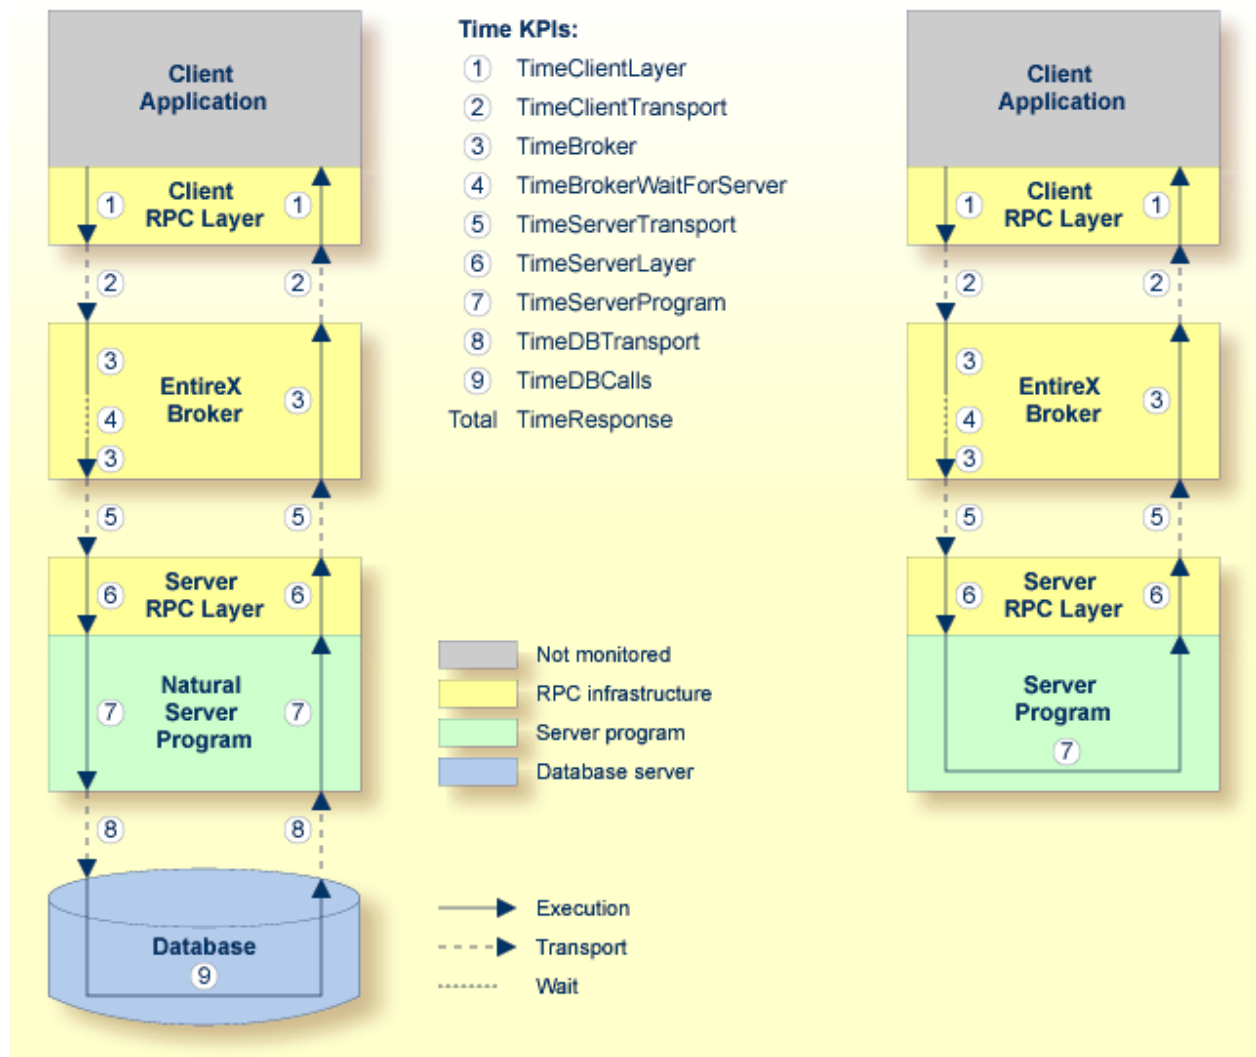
Client Application

Client RPC Layer
1 1

2 2

3
EntireX Broker
3
4
3

5 5

6
Server RPC Layer
6

7
Natural Server Program
7

8 8

Database
9

Time KPIs:
1 TimeClientLayer
2 TimeClientTransport
3 TimeBroker
4 TimeBrokerWaitForServer
5 TimeServerTransport
6 TimeServerLayer
7 TimeServerProgram
8 TimeDBTransport
9 TimeDBCalls
Total TimeResponse

Not monitored
RPC infrastructure
Server program
Database server

Execution
Transport
Wait

Client Application

Client RPC Layer
1 1

2 2

3
EntireX Broker
3
4
3

5 5

6
Server RPC Layer
6

Server Program
7